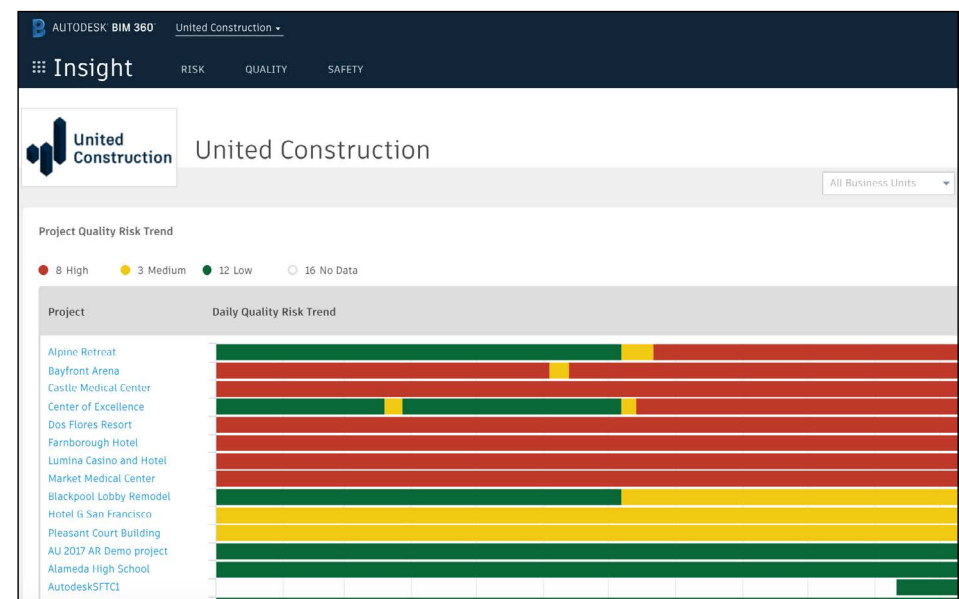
AUTODESK BIM 360 United Construction

Insight RISK QUALITY SAFETY

United Construction

United Construction

All Business Units

Project Quality Risk Trend

8 High 3 Medium 12 Low 16 No Data

| Project | Daily Quality Risk Trend |
|---|---|
| Alpine Retreat | |
| Bayfront Arena | |
| Castle Medical Center | |
| Center of Excellence | |
| Dos Flores Resort | |
| Farnborough Hotel | |
| Lumina Casino and Hotel | |
| Market Medical Center | |
| Blackpool Lobby Remodel | |
| Hotel G San Francisco | |
| Pleasant Court Building | |
| AU 2017 AR Demo project | |
| Alameda High School | |
| AutodeskSFTC1 | |